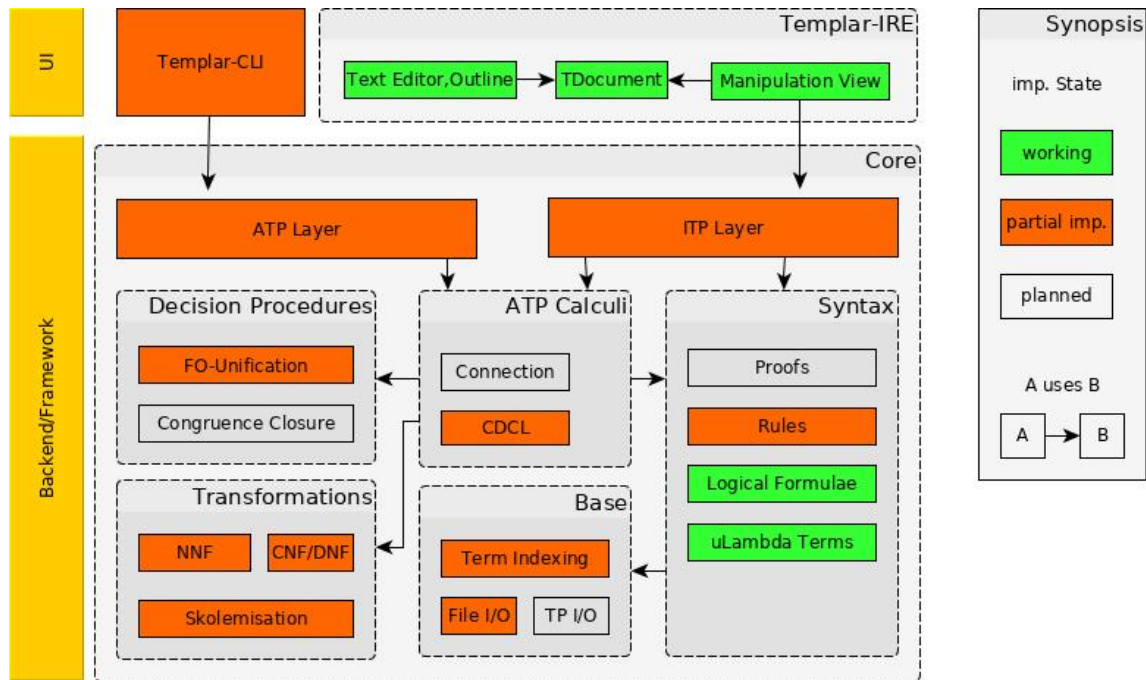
UI

Templar-CLI

Templar-IRE

Text Editor,Outline

TDocument

Manipulation View

Synopsis

imp. State

working

partial imp.

planned

A uses B

A

B

Backend/Framework

Core

ATP Layer

ITP Layer

Decision Procedures

FO-Unification

Congruence Closure

ATP Calculi

Connection

CDCL

Syntax

Proofs

Rules

Logical Formulae

uLambda Terms

Transformations

NNF

CNF/DNF

Skolemisation

Base

Term Indexing

File I/O

TP I/O